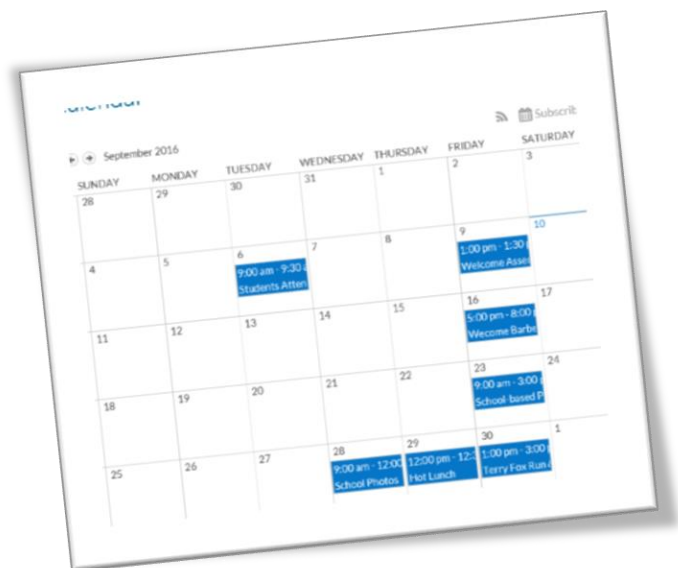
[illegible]alendar

Subscrib

September 2016

| SUNDAY | MONDAY | TUESDAY | WEDNESDAY | THURSDAY | FRIDAY | SATURDAY |
|---|---|---|---|---|---|---|
| 28 | 29 | 30 | 31 | 1 | 2 | 3 |
| 4 | 5 | 6 9:00 am - 9:30 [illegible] Students Atten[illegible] | 7 | 8 | 9 1:00 pm - 1:30 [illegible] Welcome Asse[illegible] | 10 |
| 11 | 12 | 13 | 14 | 15 | 16 5:00 pm - 8:00 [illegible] Wecome Barbe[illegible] | 17 |
| 18 | 19 | 20 | 21 | 22 | 23 9:00 am - 3:00 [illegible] School-based P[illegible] | 24 |
| 25 | 26 | 27 | 28 9:00 am - 12:00 School Photos | 29 12:00 pm - 12:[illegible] Hot Lunch | 30 1:00 pm - 3:00 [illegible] Terry Fox Run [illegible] | 1 |